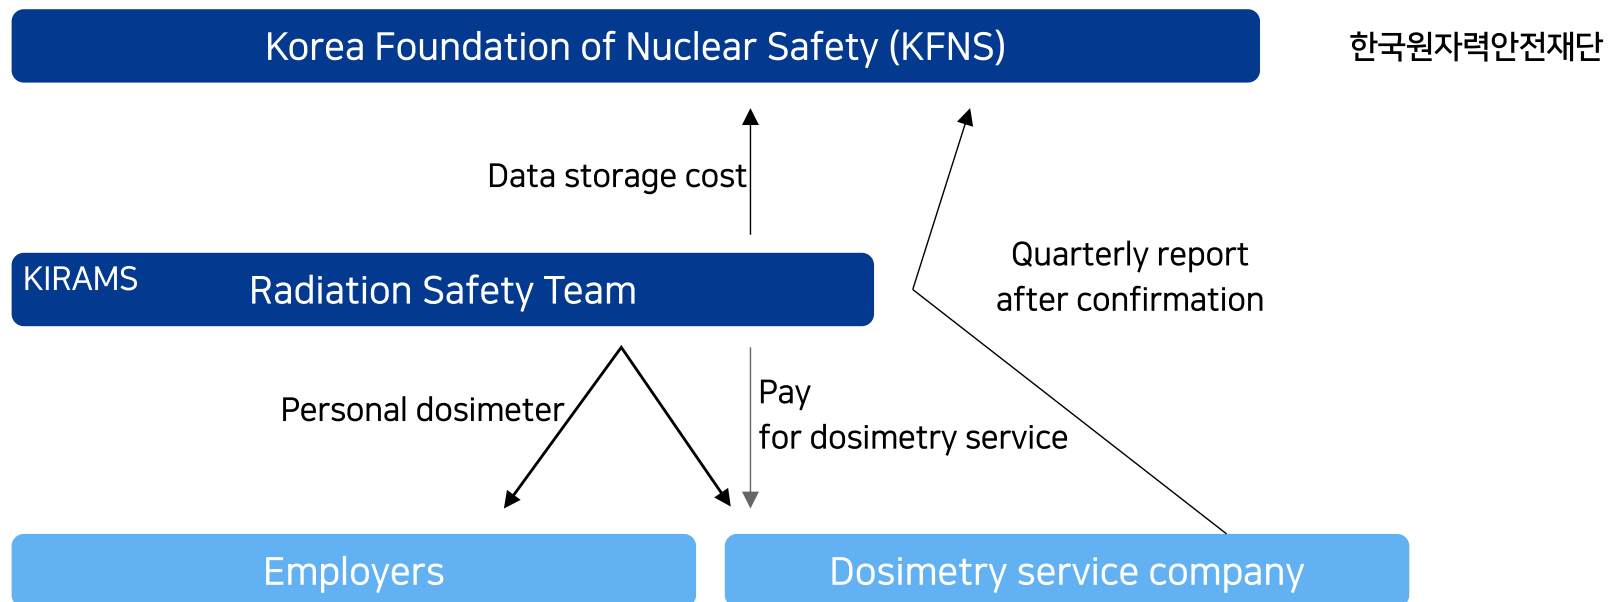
Korea Foundation of Nuclear Safety (KFNS)

한국원자력안전재단

Data storage cost

Quarterly report after confirmation

KIRAMS

Radiation Safety Team

Personal dosimeter

Pay for dosimetry service

Employers

Dosimetry service company